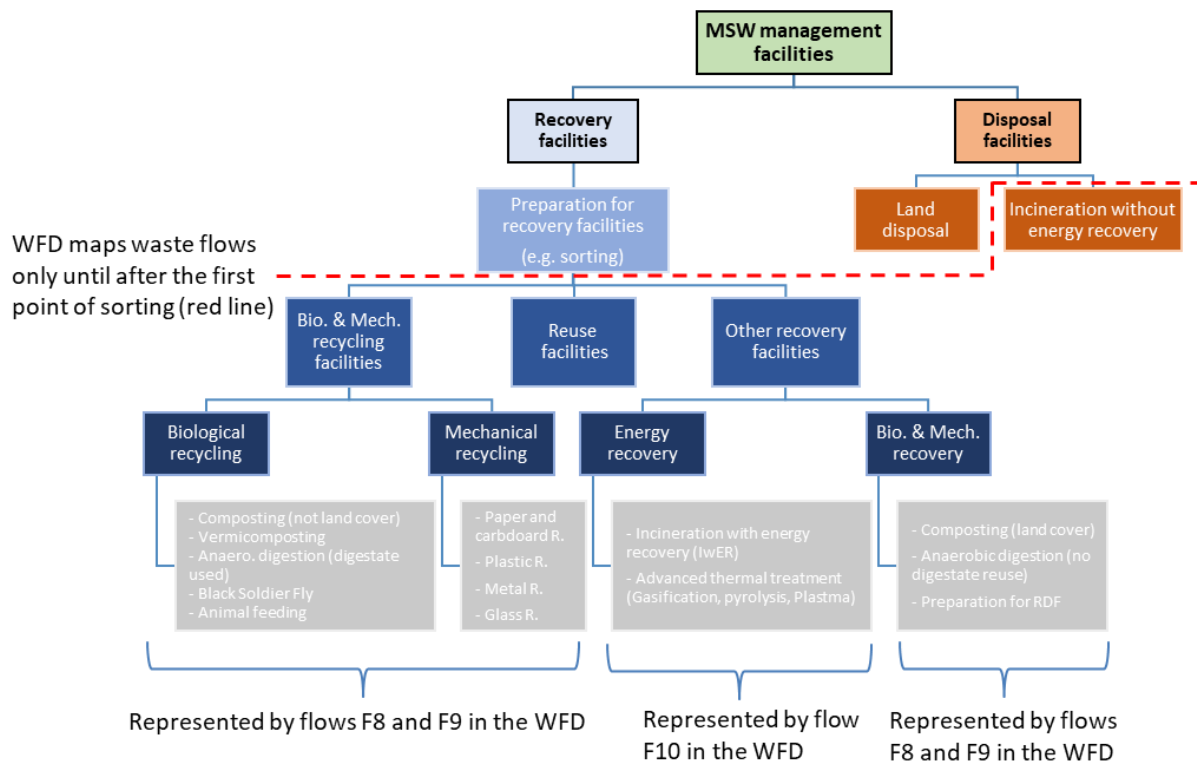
MSW management facilities

Recovery facilities

Disposal facilities

Preparation for recovery facilities (e.g. sorting)

Land disposal

Incineration without energy recovery

WFD maps waste flows only until after the first point of sorting (red line)

Bio. & Mech. recycling facilities

Reuse facilities

Other recovery facilities

Biological recycling

Mechanical recycling

Energy recovery

Bio. & Mech. recovery

- Composting (not land cover)
- Vermicomposting
- Anaero. digestion (digestate used)
- Black Soldier Fly
- Animal feeding

- Paper and carbdoard R.
- Plastic R.
- Metal R.
- Glass R.

- Incineration with energy recovery (IwER)
- Advanced thermal treatment (Gasification, pyrolysis, Plasma)

- Composting (land cover)
- Anaerobic digestion (no digestate reuse)
- Preparation for RDF

Represented by flows F8 and F9 in the WFD

Represented by flow F10 in the WFD

Represented by flows F8 and F9 in the WFD